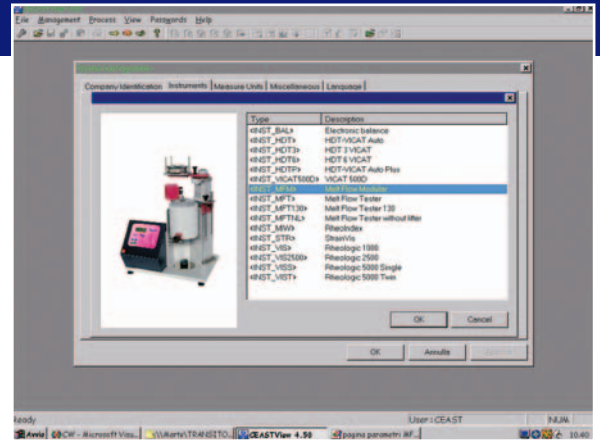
File Management Process View Passwords Help

Company Identification | Instruments | Measure Units | Miscellaneous | Language

| Type | Description |
|---|---|
| <INST_BAL> | Electronic balance |
| <INST_HDT> | HDT-VICAT Auto |
| <INST_HDT3> | HDT 3 VICAT |
| <INST_HDT6> | HDT 6 VICAT |
| <INST_HDTP> | HDT-VICAT Auto Plus |
| <INST_VICAT500D> | VICAT 500D |
| <INST_MFM> | Melt Flow Modular |
| <INST_MFT> | Melt Flow Tester |
| <INST_MFT130> | Melt Flow Tester 130 |
| <INST_MFTNL> | Melt Flow Tester without lifter |
| <INST_MW> | RheoIndex |
| <INST_STR> | StrainVis |
| <INST_VIS> | Rheologic 1000 |
| <INST_VIS2500> | Rheologic 2500 |
| <INST_VISS> | Rheologic 5000 Single |
| <INST_VIST> | Rheologic 5000 Twin |

OK Cancel

OK Annulla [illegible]

Ready User : CEAST NUM

Avvio CW - Microsoft Visu... \\Ukarte\TRANSITO... CEASTView 4.50 pagina parametri IMF... 10:40